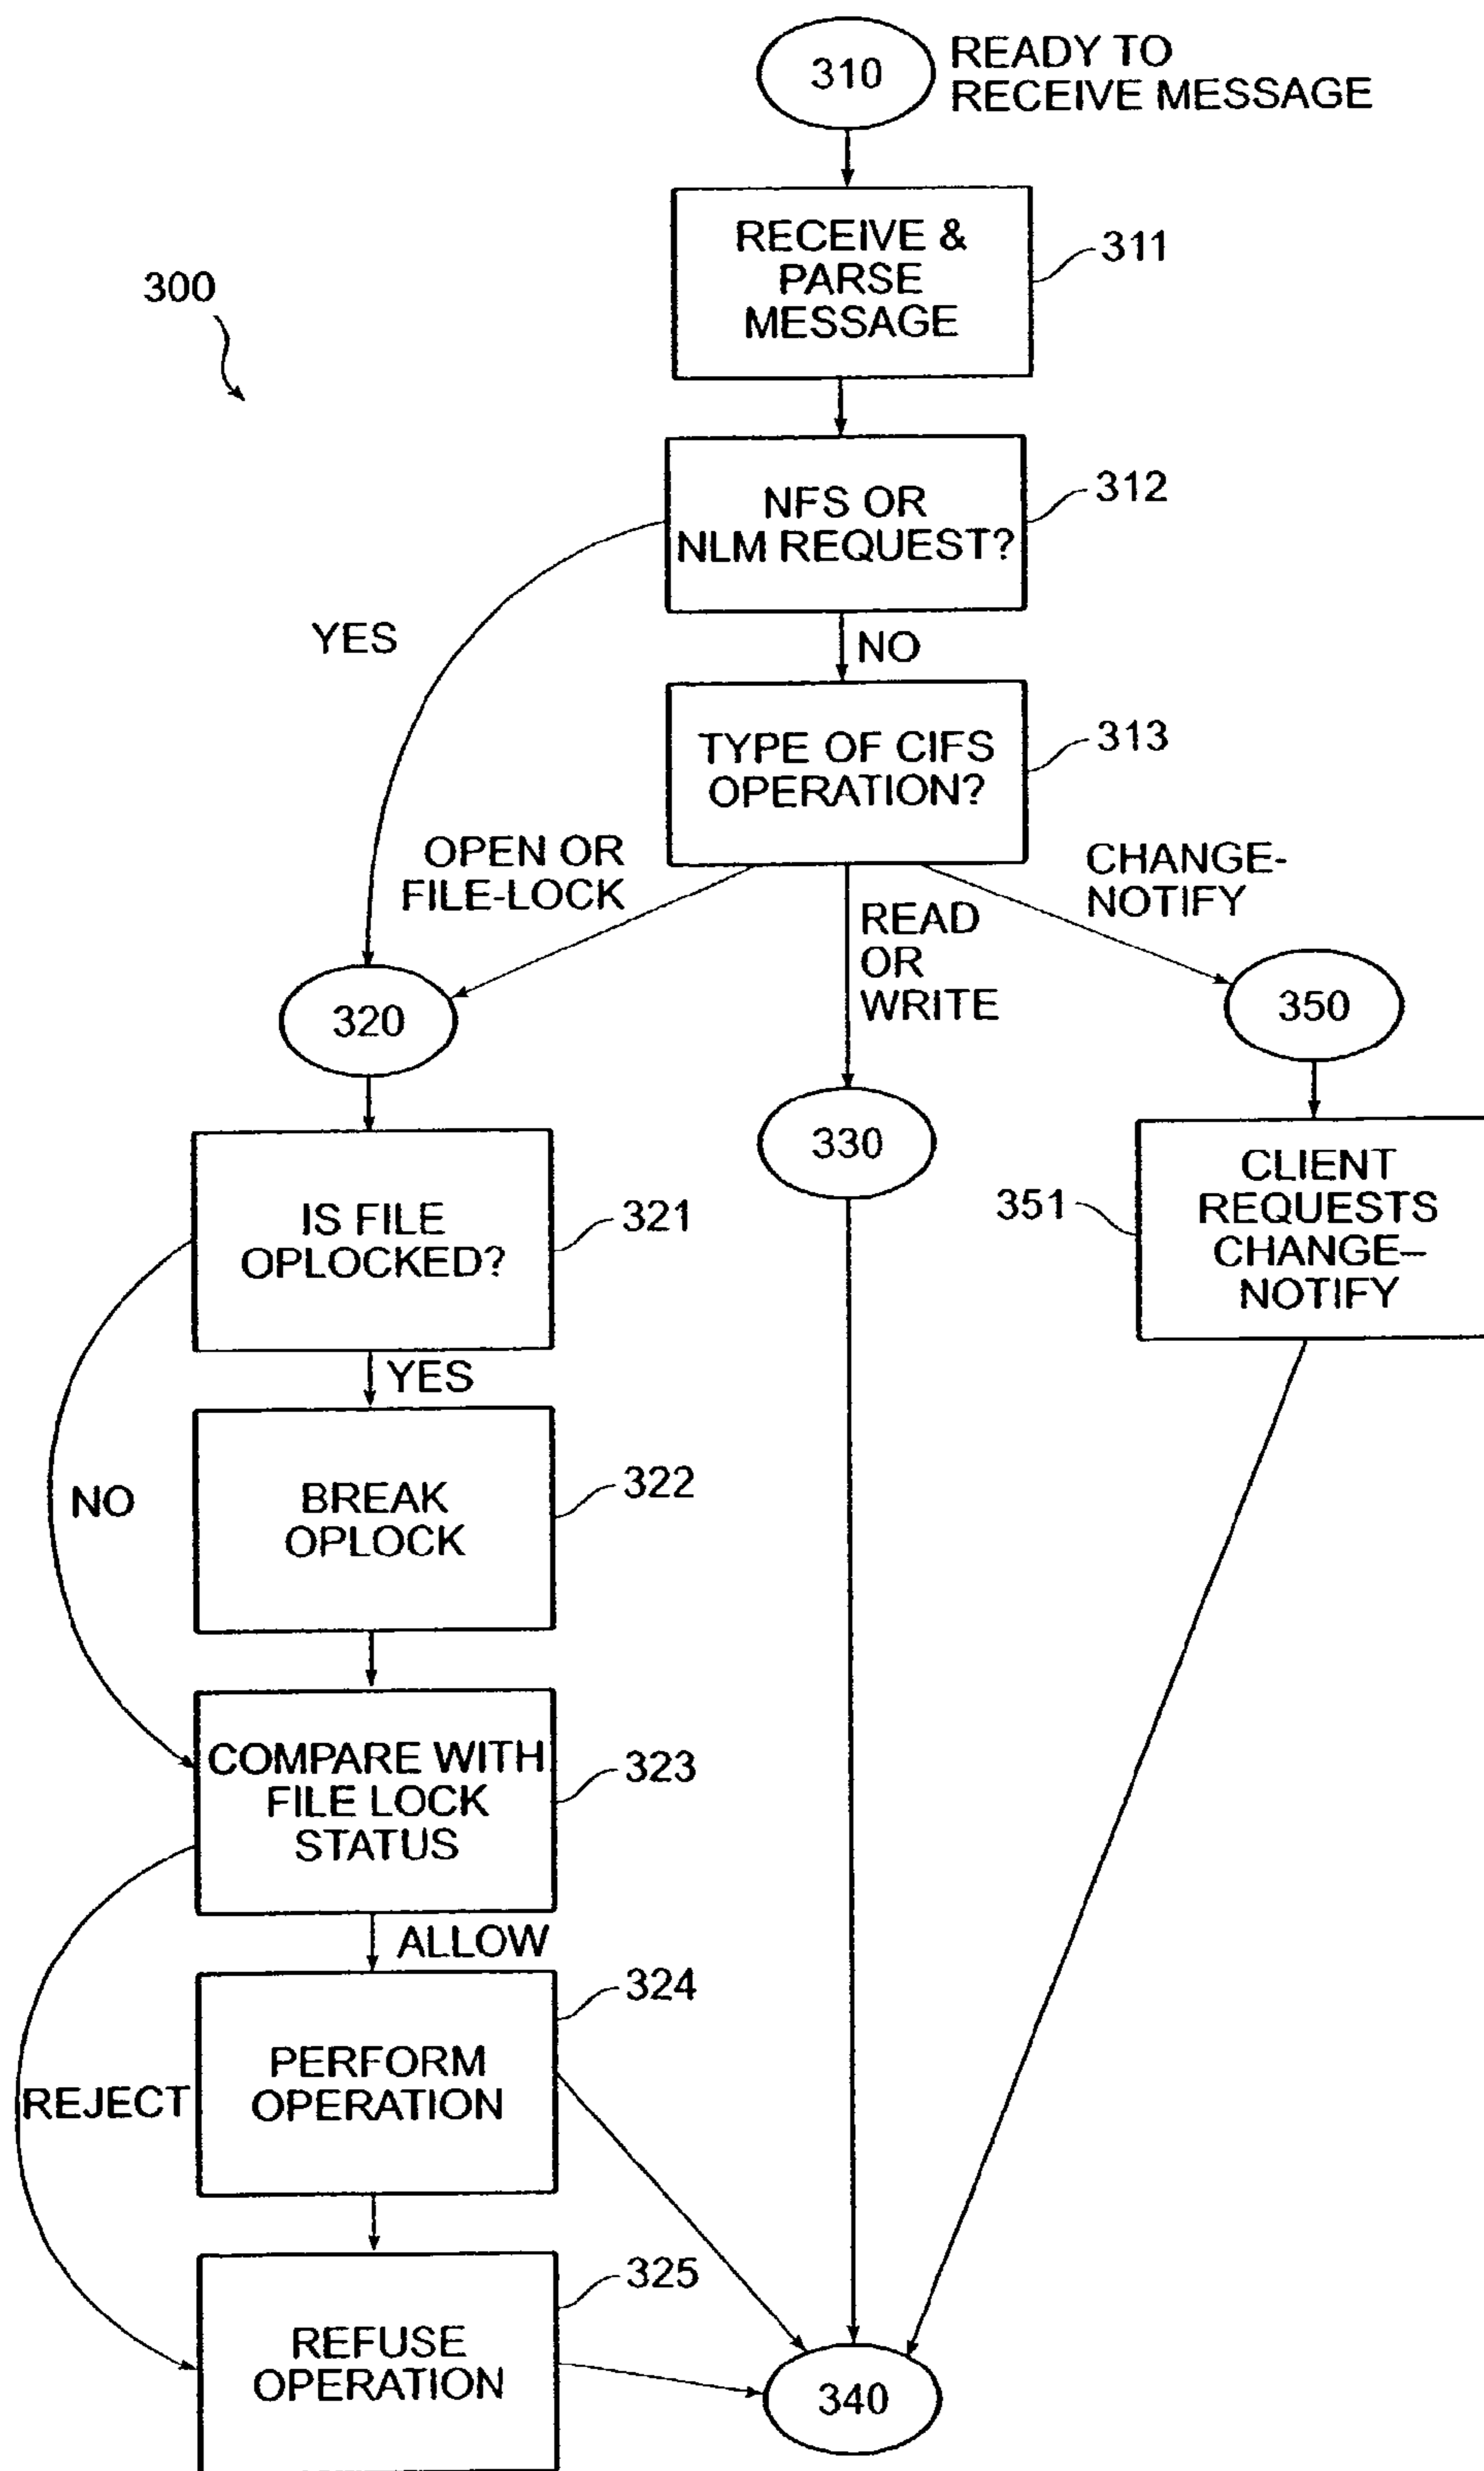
310 READY TO RECEIVE MESSAGE

RECEIVE & PARSE MESSAGE 311

300

NFS OR NLM REQUEST? 312

YES

NO

TYPE OF CIFS OPERATION? 313

OPEN OR FILE-LOCK

READ OR WRITE

CHANGE-NOTIFY

320

330

350

IS FILE OPLOCKED? 321

351 CLIENT REQUESTS CHANGE–NOTIFY

YES

NO

BREAK OPLOCK 322

COMPARE WITH FILE LOCK STATUS 323

ALLOW

324

REJECT

PERFORM OPERATION

REFUSE OPERATION 325

340